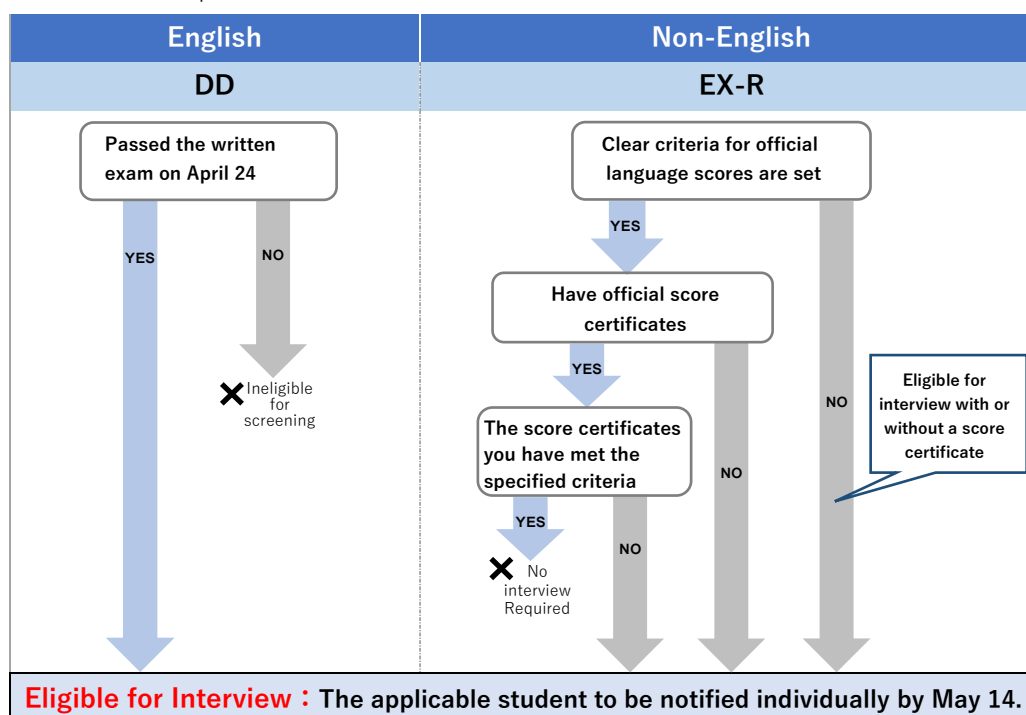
English

DD

Passed the written exam on April 24

YES

NO

✕ Ineligible for screening

Non-English

EX-R

Clear criteria for official language scores are set

YES

Have official score certificates

YES

The score certificates you have met the specified criteria

YES

✕ No interview Required

NO

NO

NO

Eligible for interview with or without a score certificate

Eligible for Interview：The applicable student to be notified individually by May 14.